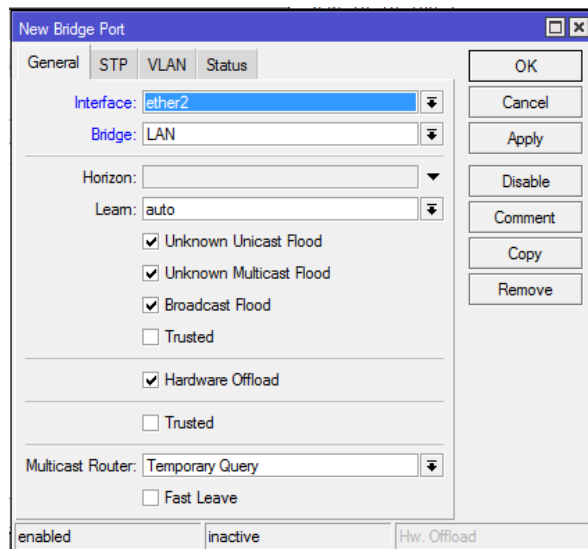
New Bridge Port

General
STP
VLAN
Status

Interface: ether2
Bridge: LAN

Horizon:
Learn: auto
Unknown Unicast Flood
Unknown Multicast Flood
Broadcast Flood
Trusted

Hardware Offload

Trusted

Multicast Router: Temporary Query
Fast Leave

OK
Cancel
Apply
Disable
Comment
Copy
Remove

enabled
inactive
Hw. Offload